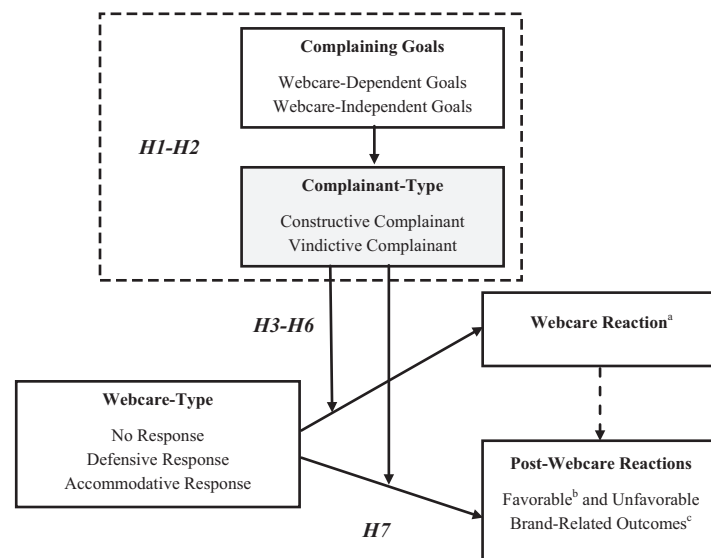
Complaining Goals

Webcare-Dependent Goals
Webcare-Independent Goals

H1-H2

Complainant-Type

Constructive Complainant
Vindictive Complainant

H3-H6

Webcare Reaction$^{a}$

Webcare-Type

No Response
Defensive Response
Accommodative Response

Post-Webcare Reactions

Favorable$^{b}$ and Unfavorable Brand-Related Outcomes$^{c}$

H7